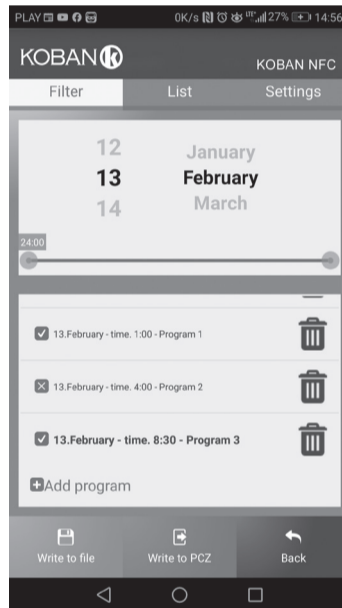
PLAY 0K/s 27% 14:56

KOBAN KOBAN NFC

Filter List Settings

12 January
13 February
14 March

24:00

13.February - time. 1:00 - Program 1

13.February - time. 4:00 - Program 2

13.February - time. 8:30 - Program 3

Add program

Write to file Write to PCZ Back